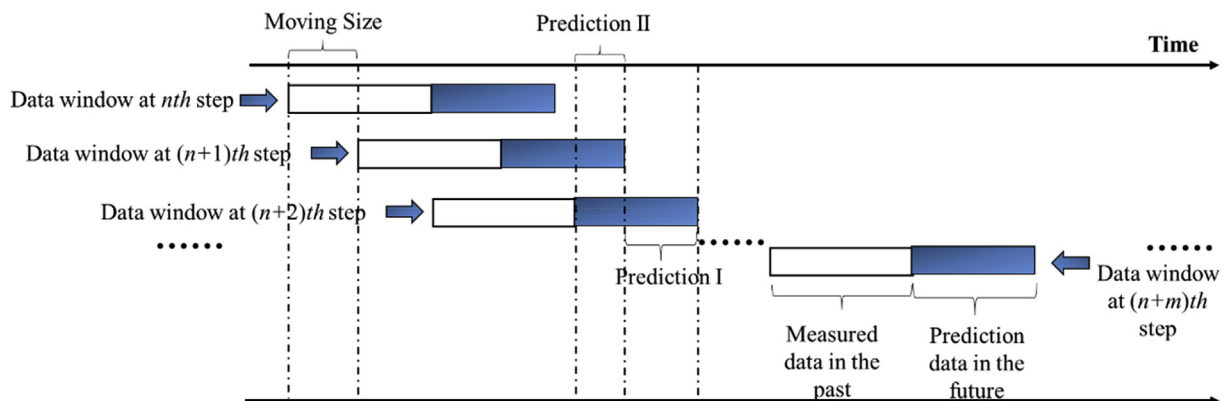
Moving Size

Prediction II

Time

Data window at *nth* step

Data window at (*n*+1)*th* step

Data window at (*n*+2)*th* step

......

......

......

Prediction I

Data window at (*n*+*m*)*th* step

Measured data in the past

Prediction data in the future